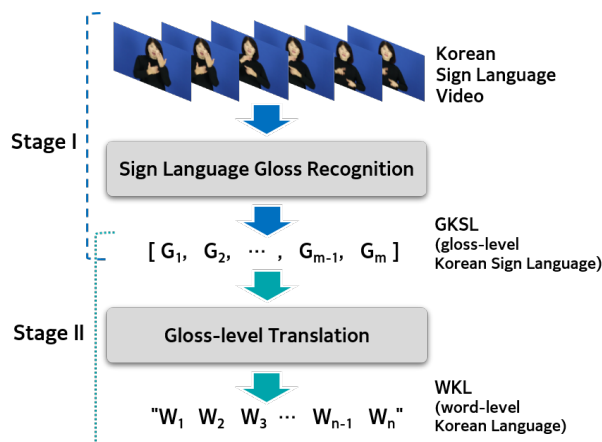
Korean Sign Language Video

Stage I

Sign Language Gloss Recognition

$[ G_1, G_2, \cdots, G_{m-1}, G_m ]$

GKSL (gloss-level Korean Sign Language)

Stage II

Gloss-level Translation

"$W_1$ $W_2$ $W_3$ $\cdots$ $W_{n-1}$ $W_n$"

WKL (word-level Korean Language)